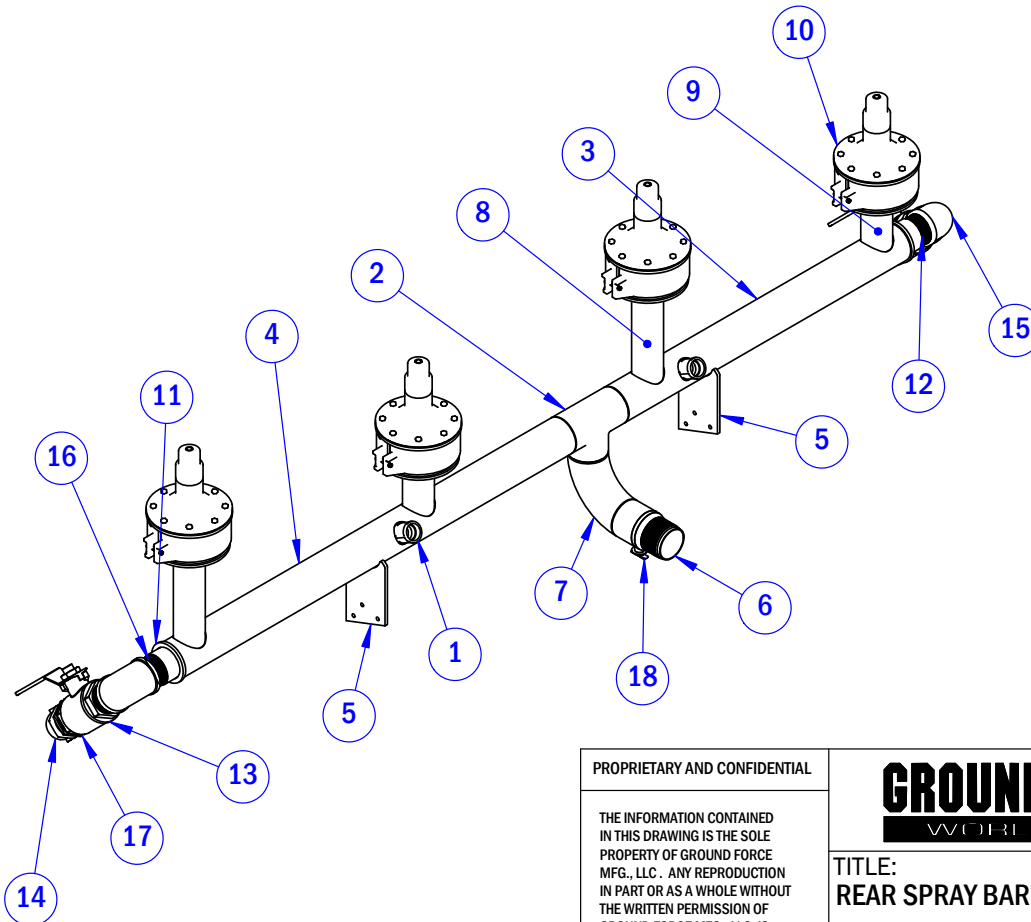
10
9
3
8
2
15
4
11
12
16
5
7
6
1
18
5
13
17
14

PROPRIETARY AND CONFIDENTIAL

THE INFORMATION CONTAINED IN THIS DRAWING IS THE SOLE PROPERTY OF GROUND FORCE MFG., LLC . ANY REPRODUCTION IN PART OR AS A WHOLE WITHOUT THE WRITTEN PERMISSION OF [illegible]

GROUN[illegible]
WOR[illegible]

TITLE:
REAR SPRAY BAR